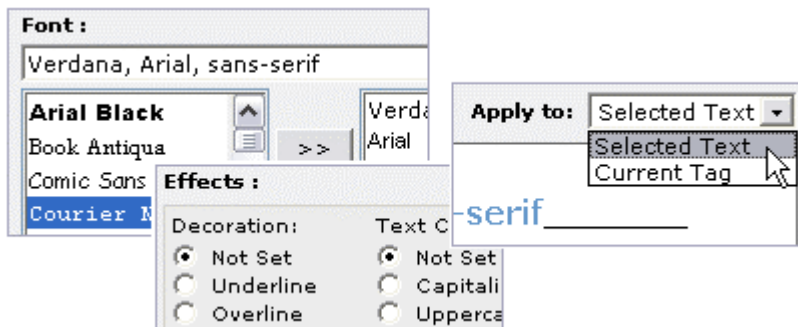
Font :

Verdana, Arial, sans-serif

Arial Black
Book Antiqua
Comic Sans
Courier N

>>

Verda
Arial

Effects :

Decoration:
Not Set
Underline
Overline

Text C
Not Set
Capitali
Upperca

Apply to: Selected Text

Selected Text
Current Tag

-serif